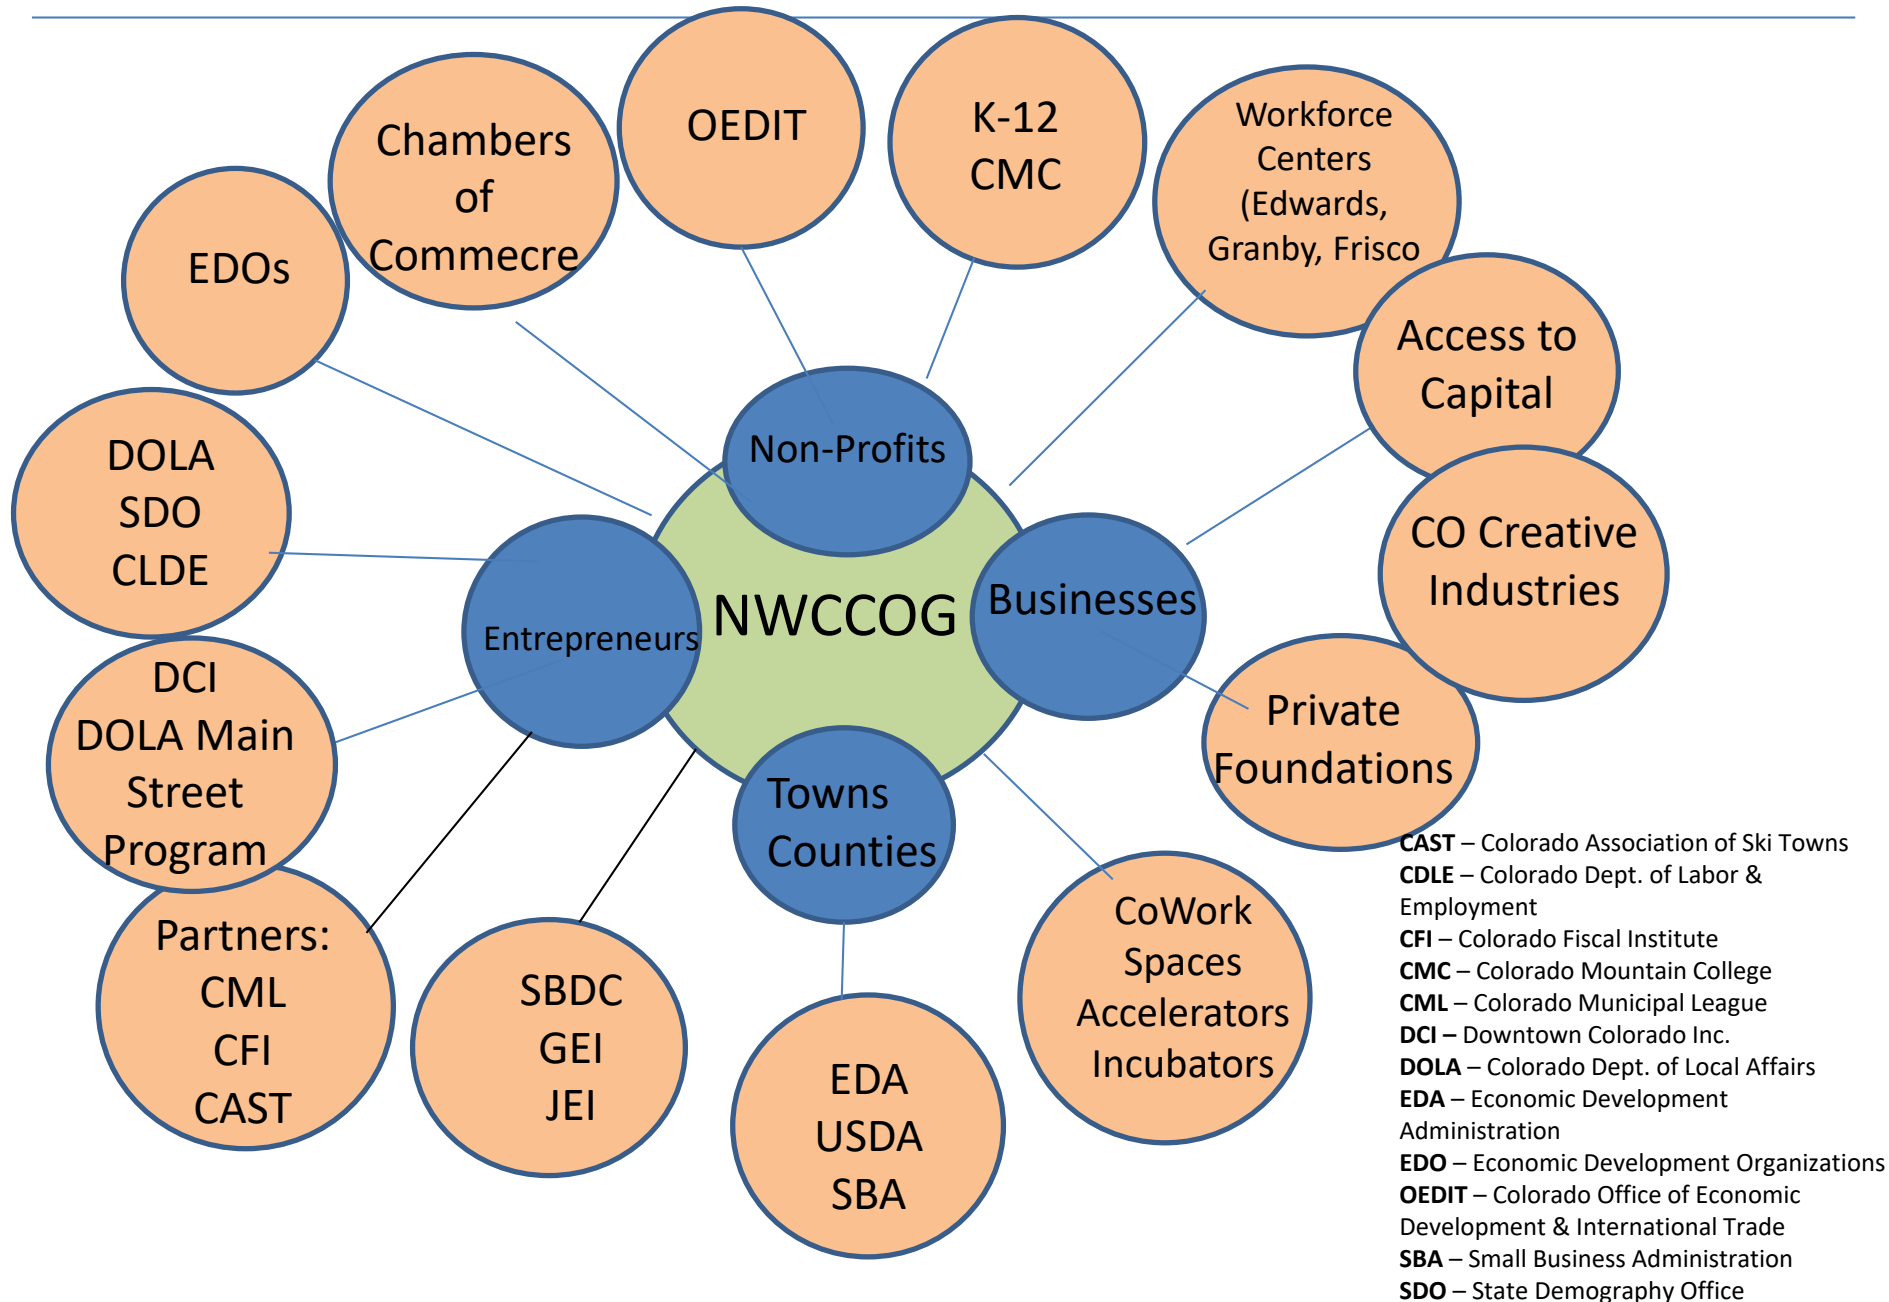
Chambers of Commecre

OEDIT

K-12 CMC

Workforce Centers (Edwards, Granby, Frisco

EDOs

Access to Capital

DOLA SDO CLDE

Non-Profits

CO Creative Industries

NWCCOG

Entrepreneurs

Businesses

DCI DOLA Main Street Program

Private Foundations

Towns Counties

Partners: CML CFI CAST

SBDC GEI JEI

EDA USDA SBA

CoWork Spaces Accelerators Incubators

**CAST** – Colorado Association of Ski Towns
**CDLE** – Colorado Dept. of Labor & Employment
**CFI** – Colorado Fiscal Institute
**CMC** – Colorado Mountain College
**CML** – Colorado Municipal League
**DCI** – Downtown Colorado Inc.
**DOLA** – Colorado Dept. of Local Affairs
**EDA** – Economic Development Administration
**EDO** – Economic Development Organizations
**OEDIT** – Colorado Office of Economic Development & International Trade
**SBA** – Small Business Administration
**SDO** – State Demography Office